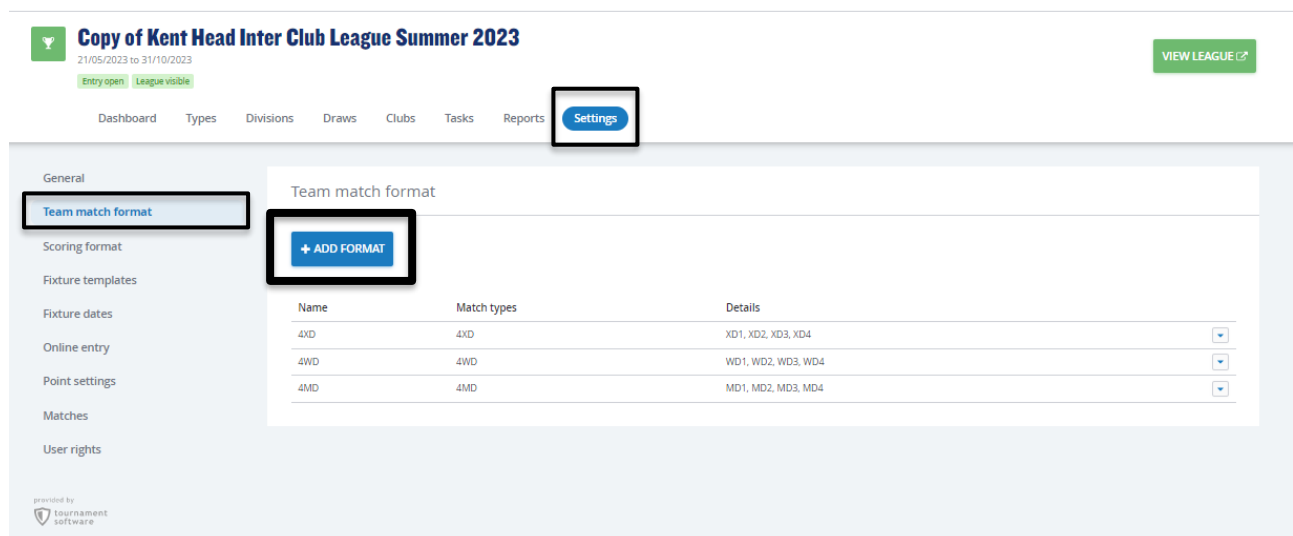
Copy of Kent Head Inter Club League Summer 2023

21/05/2023 to 31/10/2023

Entry open League visible

VIEW LEAGUE

Dashboard Types Divisions Draws Clubs Tasks Reports Settings

General

Team match format

Scoring format

Fixture templates

Fixture dates

Online entry

Point settings

Matches

User rights

provided by tournament software

Team match format

+ ADD FORMAT

| Name | Match types | Details |
|---|---|---|
| 4XD | 4XD | XD1, XD2, XD3, XD4 |
| 4WD | 4WD | WD1, WD2, WD3, WD4 |
| 4MD | 4MD | MD1, MD2, MD3, MD4 |